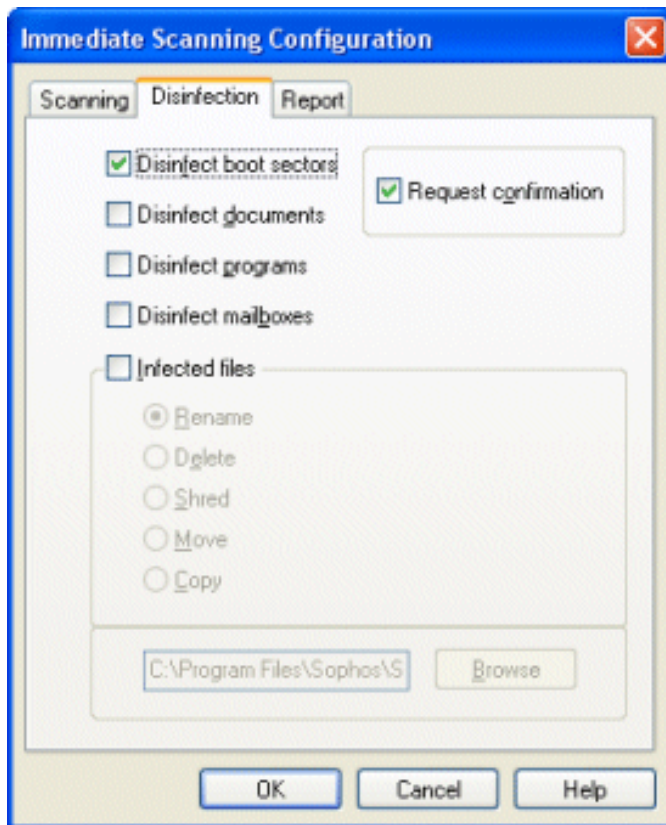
Immediate Scanning Configuration

Scanning
Disinfection
Report

Disinfect boot sectors
Request confirmation
Disinfect documents
Disinfect programs
Disinfect mailboxes
Infected files
Rename
Delete
Shred
Move
Copy

C:\Program Files\Sophos\S
Browse

OK
Cancel
Help